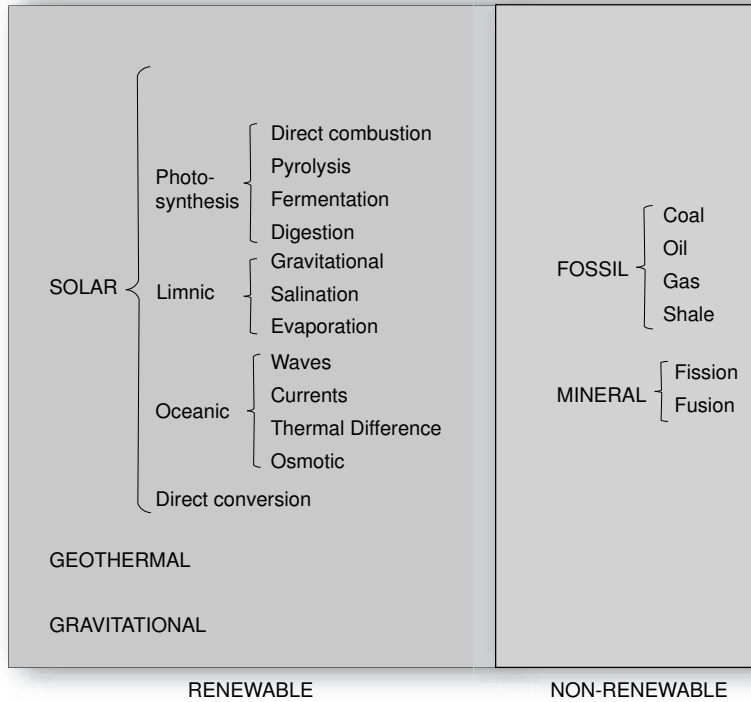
SOLAR

Photosynthesis
Direct combustion
Pyrolysis
Fermentation
Digestion

Limnic
Gravitational
Salination
Evaporation

Oceanic
Waves
Currents
Thermal Difference
Osmotic

Direct conversion

GEOTHERMAL

GRAVITATIONAL

FOSSIL
Coal
Oil
Gas
Shale

MINERAL
Fission
Fusion

RENEWABLE

NON-RENEWABLE